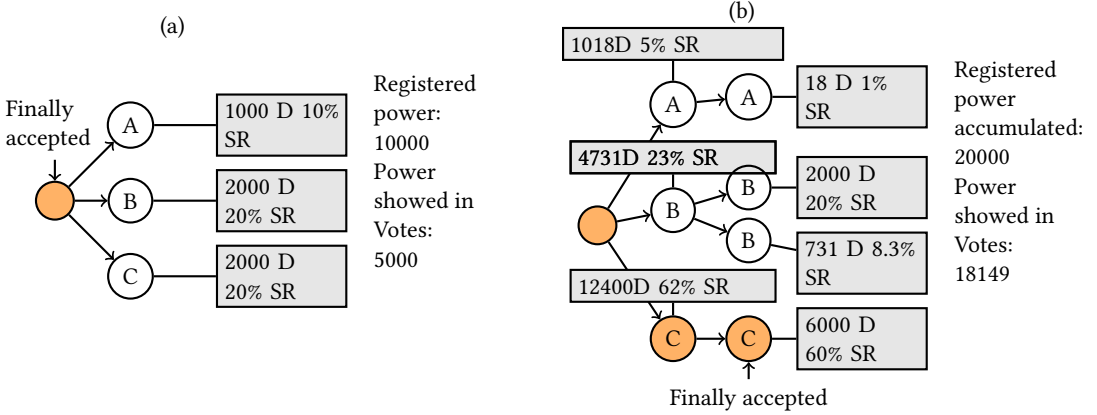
(a)

Finally accepted

A

B

C

1000 D 10% SR

2000 D 20% SR

2000 D 20% SR

Registered power: 10000 Power showed in Votes: 5000

(b)

1018D 5% SR

A

A

18 D 1% SR

4731D 23% SR

B

B

2000 D 20% SR

B

731 D 8.3% SR

12400D 62% SR

C

C

6000 D 60% SR

Finally accepted

Registered power accumulated: 20000 Power showed in Votes: 18149